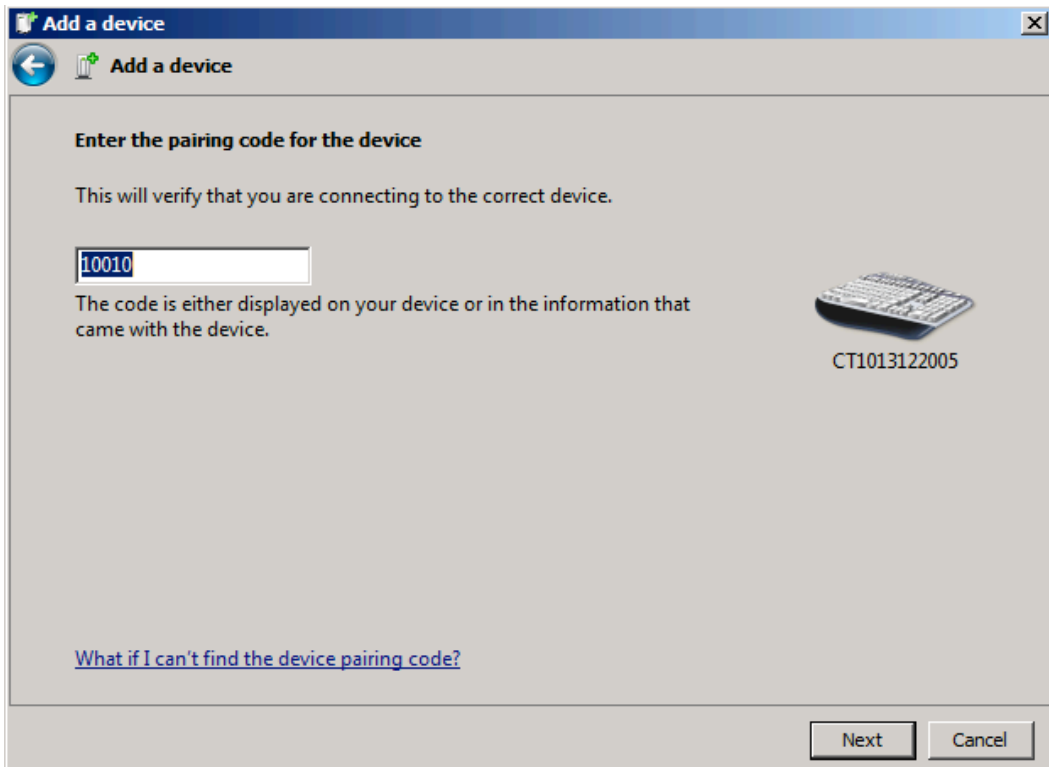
Add a device

Add a device

Enter the pairing code for the device

This will verify that you are connecting to the correct device.

10010

The code is either displayed on your device or in the information that came with the device.

CT1013122005

What if I can't find the device pairing code?

Next Cancel